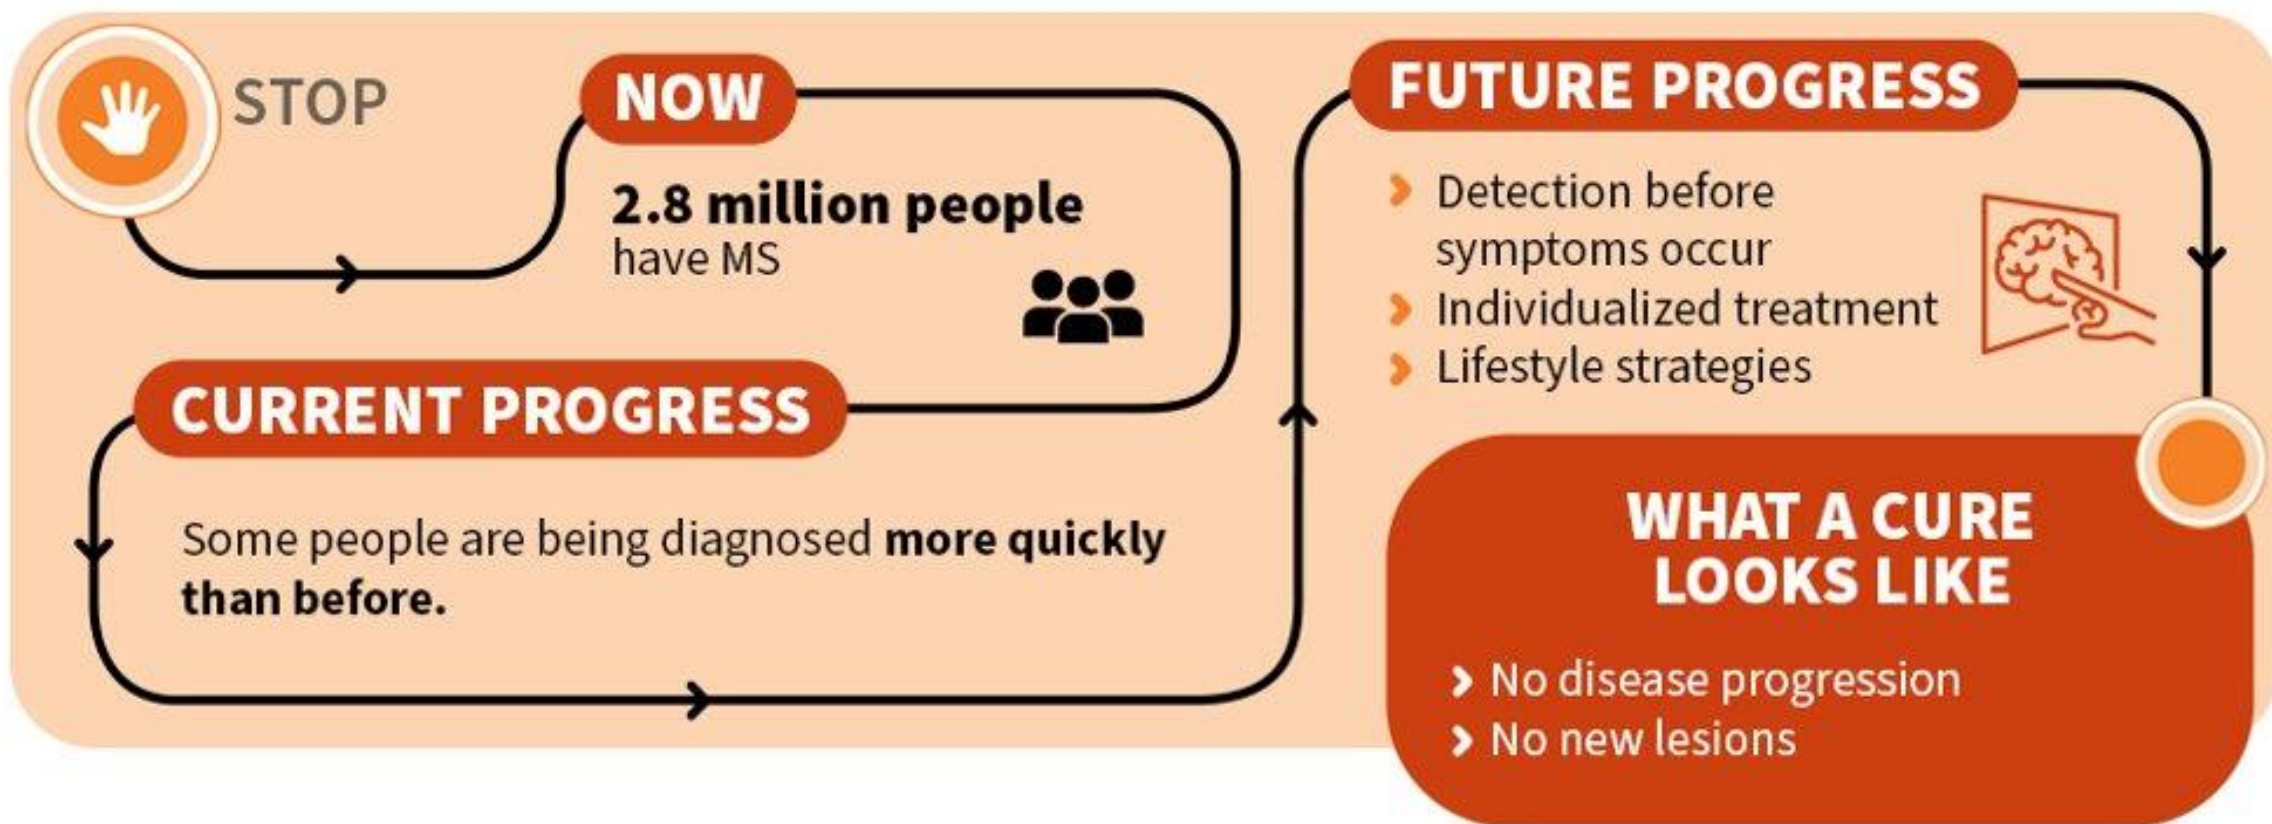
STOP

NOW

2.8 million people have MS

CURRENT PROGRESS

Some people are being diagnosed more quickly than before.

FUTURE PROGRESS

Detection before symptoms occur
Individualized treatment
Lifestyle strategies

WHAT A CURE LOOKS LIKE

No disease progression
No new lesions